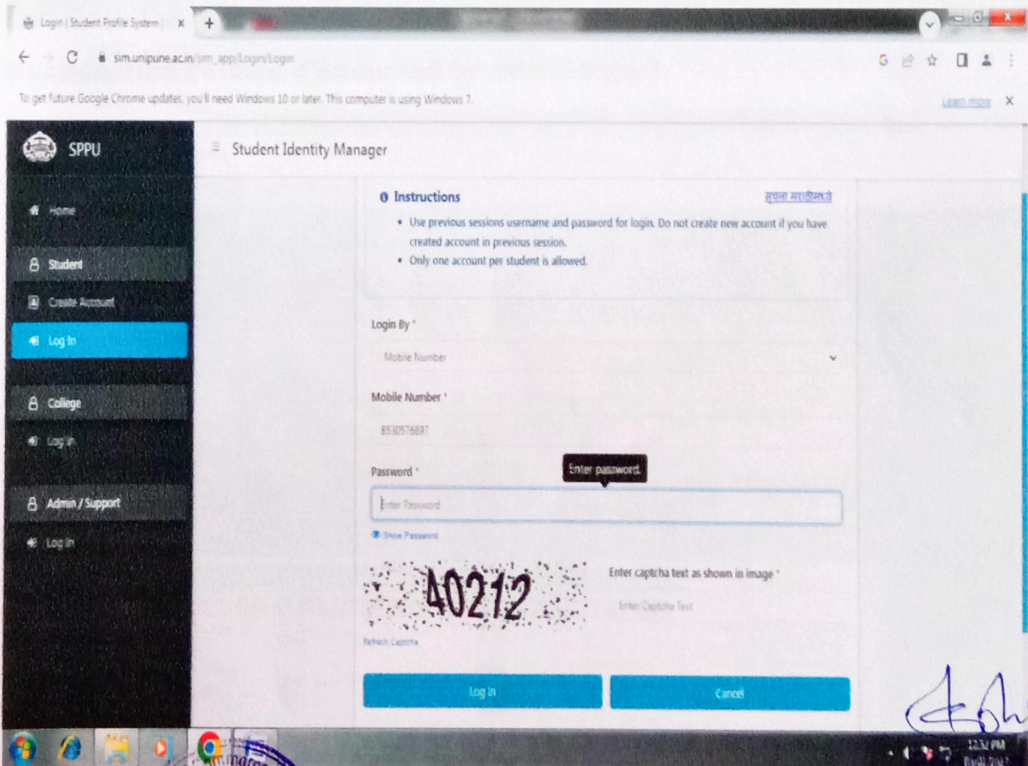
Login | Student Profile System | X +

sim.unipune.ac.in/sim_app/Login/Login

To get future Google Chrome updates, you'll need Windows 10 or later. This computer is using Windows 7. Learn more X

SPPU

Student Identity Manager

Home

Student

Create Account

Log In

College

Log In

Admin / Support

Log In

Instructions

सूचना मराठीमध्ये

- Use previous sessions username and password for login. Do not create new account if you have created account in previous session.
- Only one account per student is allowed.

Login By *

Mobile Number

Mobile Number *

8530576897

Password *

Enter password.

Enter Password

Show Password

40212

Refresh Captcha

Enter captcha text as shown in image *

Enter Captcha Text

Log In

Cancel

12:32 PM
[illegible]